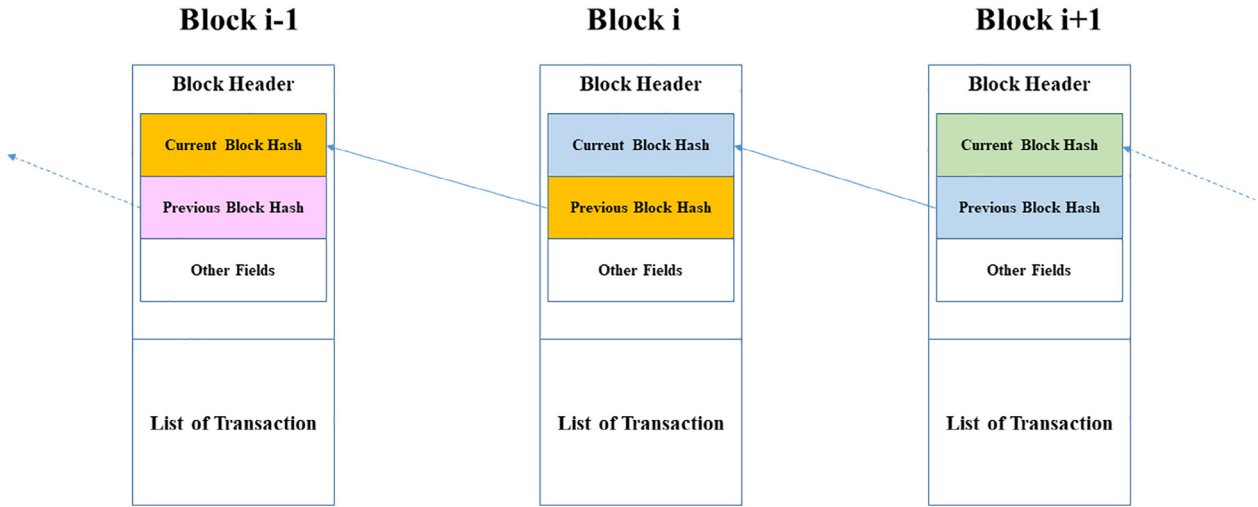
Block i-1

Block Header

Current Block Hash

Previous Block Hash

Other Fields

List of Transaction

Block i

Block Header

Current Block Hash

Previous Block Hash

Other Fields

List of Transaction

Block i+1

Block Header

Current Block Hash

Previous Block Hash

Other Fields

List of Transaction